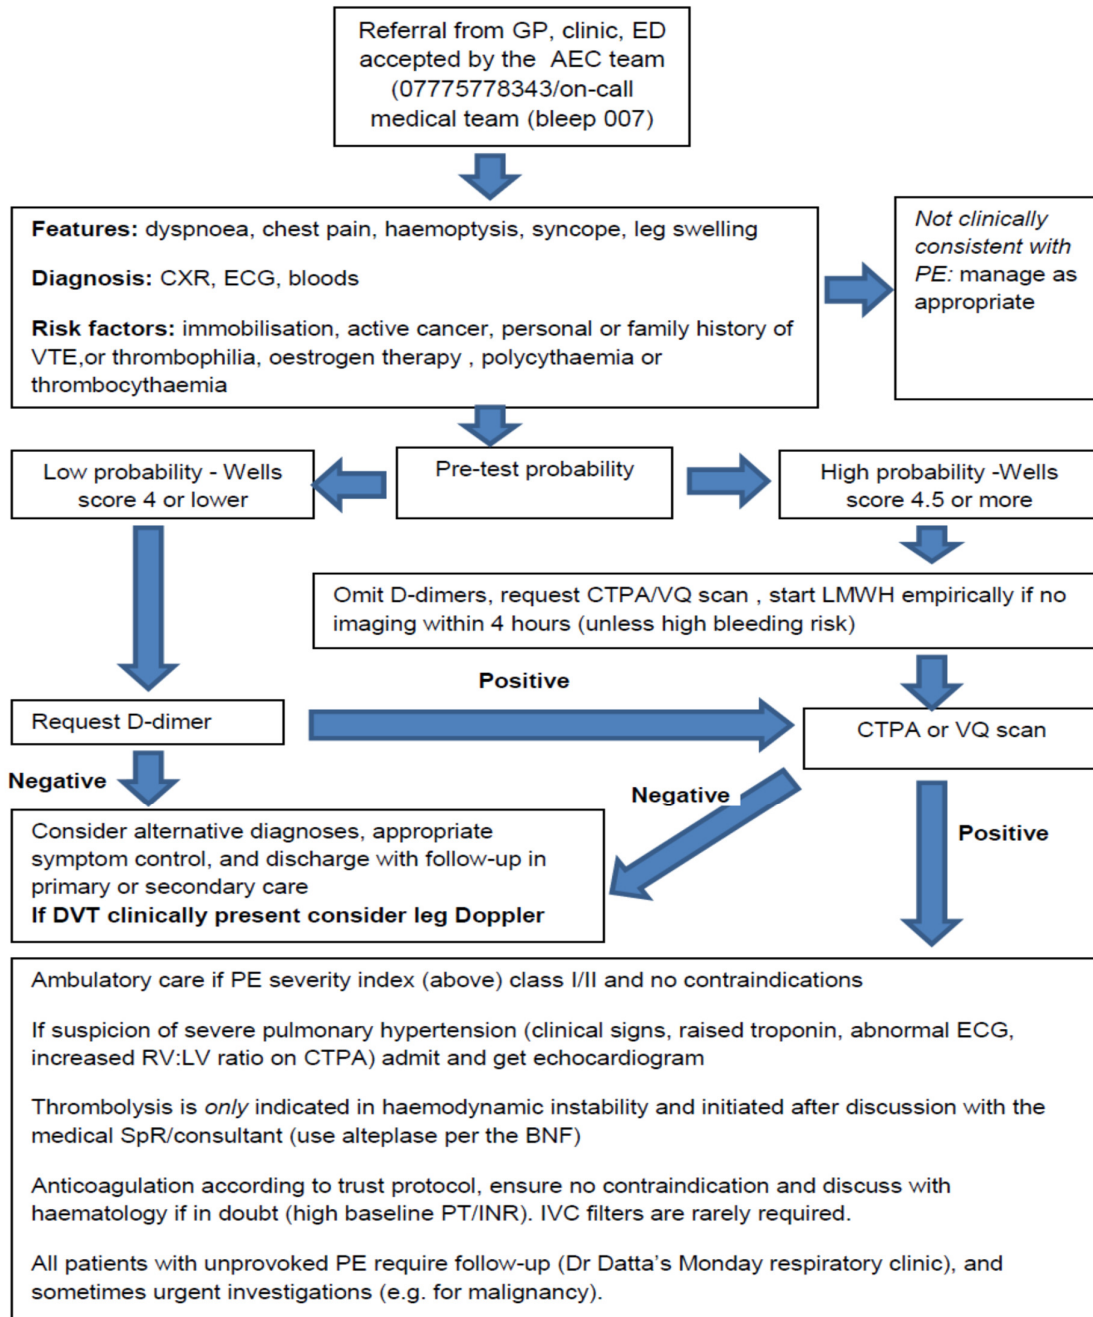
Referral from GP, clinic, ED accepted by the AEC team (07775778343/on-call medical team (bleep 007)

**Features:** dyspnoea, chest pain, haemoptysis, syncope, leg swelling

**Diagnosis:** CXR, ECG, bloods

**Risk factors:** immobilisation, active cancer, personal or family history of VTE,or thrombophilia, oestrogen therapy , polycythaemia or thrombocythaemia

*Not clinically consistent with PE:* manage as appropriate

Low probability - Wells score 4 or lower

Pre-test probability

High probability -Wells score 4.5 or more

Omit D-dimers, request CTPA/VQ scan , start LMWH empirically if no imaging within 4 hours (unless high bleeding risk)

**Positive**

Request D-dimer

CTPA or VQ scan

**Negative**

**Negative**

**Positive**

Consider alternative diagnoses, appropriate symptom control, and discharge with follow-up in primary or secondary care
**If DVT clinically present consider leg Doppler**

Ambulatory care if PE severity index (above) class I/II and no contraindications

If suspicion of severe pulmonary hypertension (clinical signs, raised troponin, abnormal ECG, increased RV:LV ratio on CTPA) admit and get echocardiogram

Thrombolysis is *only* indicated in haemodynamic instability and initiated after discussion with the medical SpR/consultant (use alteplase per the BNF)

Anticoagulation according to trust protocol, ensure no contraindication and discuss with haematology if in doubt (high baseline PT/INR). IVC filters are rarely required.

All patients with unprovoked PE require follow-up (Dr Datta's Monday respiratory clinic), and sometimes urgent investigations (e.g. for malignancy).